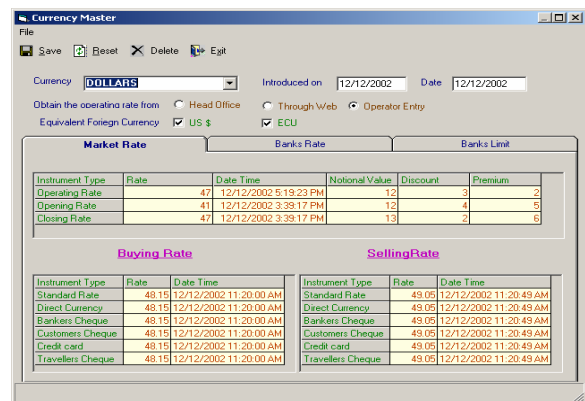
Currency Master

File

Save Reset Delete Exit

Currency DOLLARS Introduced on 12/12/2002 Date 12/12/2002

Obtain the operating rate from Head Office Through Web Operator Entry

Equivalent Foriegn Currency US $ ECU

Market Rate | Banks Rate | Banks Limit

| Instrument Type | Rate | Date Time | Notional Value | Discount | Premium |
|---|---|---|---|---|---|
| Operating Rate | 47 | 12/12/2002 5:19:23 PM | 12 | 3 | 2 |
| Opening Rate | 41 | 12/12/2002 3:39:17 PM | 12 | 4 | 5 |
| Closing Rate | 47 | 12/12/2002 3:39:17 PM | 13 | 2 | 6 |

Buying Rate

| Instrument Type | Rate | Date Time |
|---|---|---|
| Standard Rate | 48.15 | 12/12/2002 11:20:00 AM |
| Direct Currency | 48.15 | 12/12/2002 11:20:00 AM |
| Bankers Cheque | 48.15 | 12/12/2002 11:20:00 AM |
| Customers Cheque | 48.15 | 12/12/2002 11:20:00 AM |
| Credit card | 48.15 | 12/12/2002 11:20:00 AM |
| Travellers Cheque | 48.15 | 12/12/2002 11:20:00 AM |

SellingRate

| Instrument Type | Rate | Date Time |
|---|---|---|
| Standard Rate | 49.05 | 12/12/2002 11:20:49 AM |
| Direct Currency | 49.05 | 12/12/2002 11:20:49 AM |
| Bankers Cheque | 49.05 | 12/12/2002 11:20:49 AM |
| Customers Cheque | 49.05 | 12/12/2002 11:20:49 AM |
| Credit card | 49.05 | 12/12/2002 11:20:49 AM |
| Travellers Cheque | 49.05 | 12/12/2002 11:20:49 AM |